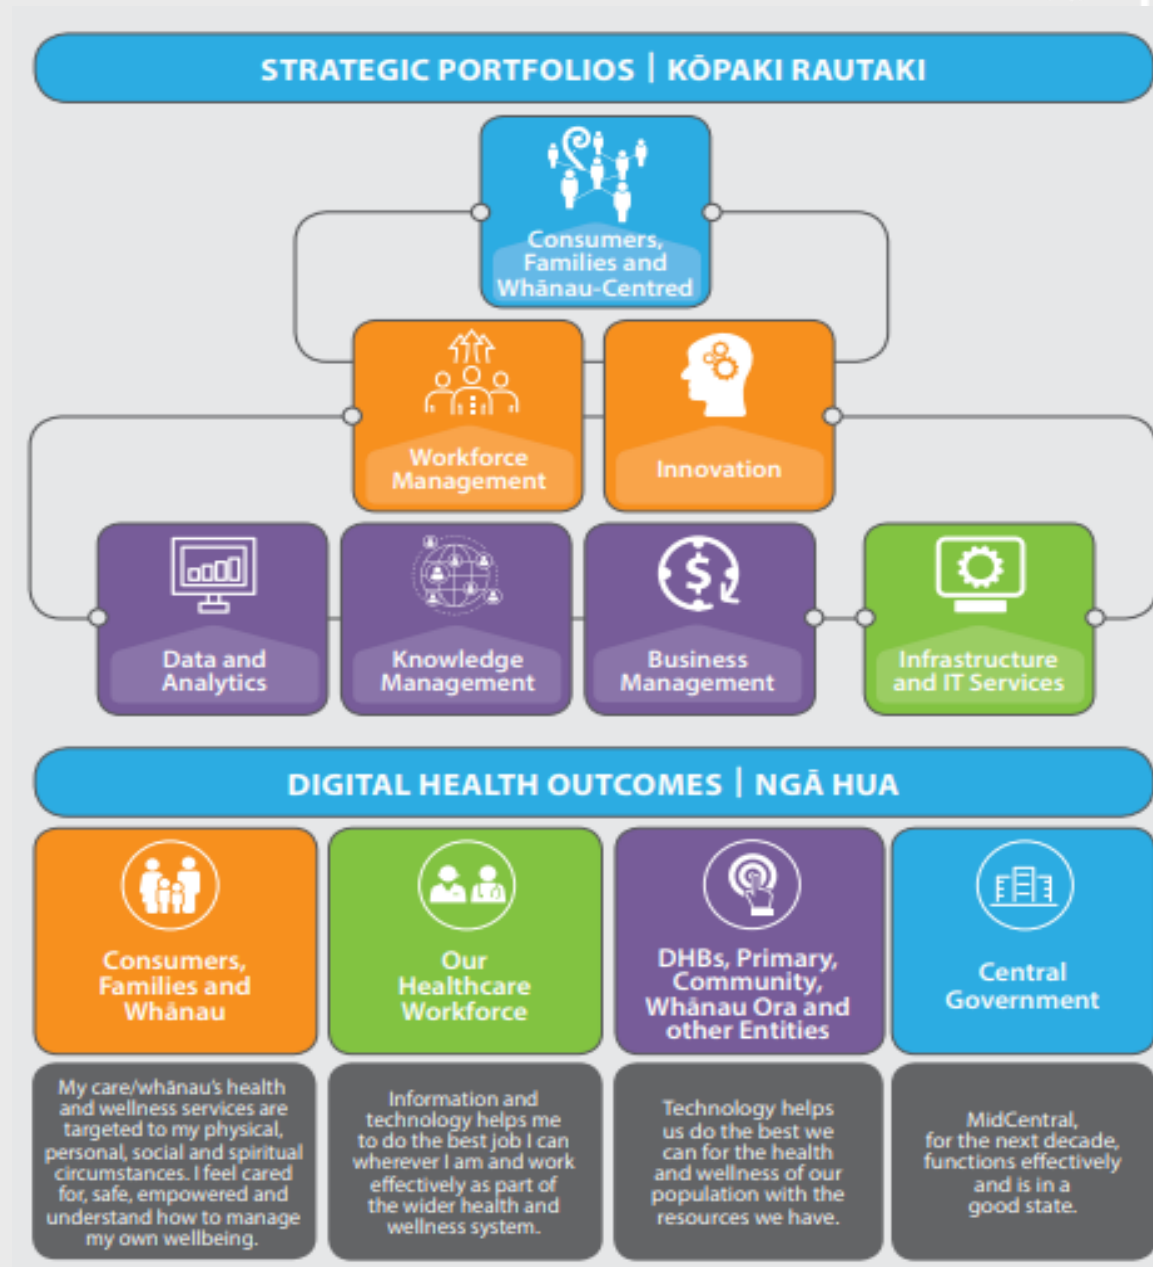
STRATEGIC PORTFOLIOS | KŌPAKI RAUTAKI

Consumers, Families and Whānau-Centred

Workforce Management

Innovation

Data and Analytics

Knowledge Management

Business Management

Infrastructure and IT Services

DIGITAL HEALTH OUTCOMES | NGĀ HUA

Consumers, Families and Whānau

Our Healthcare Workforce

DHBs, Primary, Community, Whānau Ora and other Entities

Central Government

My care/whānau's health and wellness services are targeted to my physical, personal, social and spiritual circumstances. I feel cared for, safe, empowered and understand how to manage my own wellbeing.

Information and technology helps me to do the best job I can wherever I am and work effectively as part of the wider health and wellness system.

Technology helps us do the best we can for the health and wellness of our population with the resources we have.

MidCentral, for the next decade, functions effectively and is in a good state.